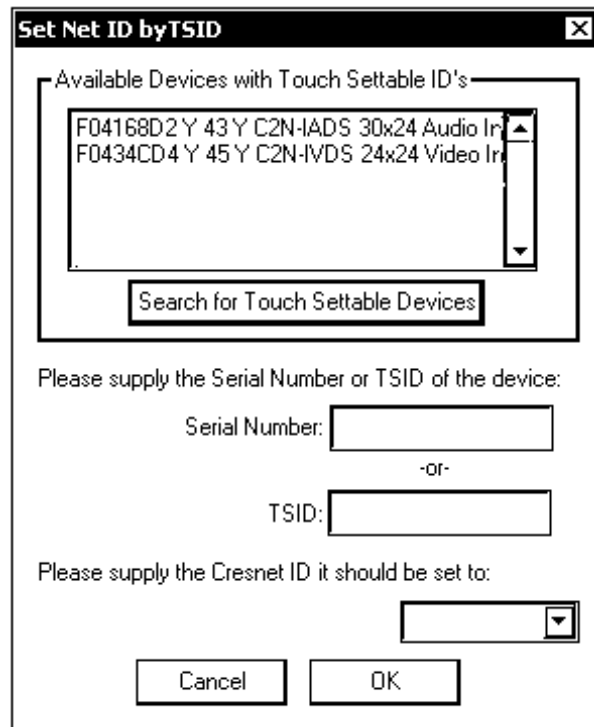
Set Net ID byTSID

Available Devices with Touch Settable ID's

F04168D2 Y 43 Y C2N-IADS 30x24 Audio Ir
F0434CD4 Y 45 Y C2N-IVDS 24x24 Video Ir

Search for Touch Settable Devices

Please supply the Serial Number or TSID of the device:

Serial Number:

-or-

TSID:

Please supply the Cresnet ID it should be set to:

Cancel

OK